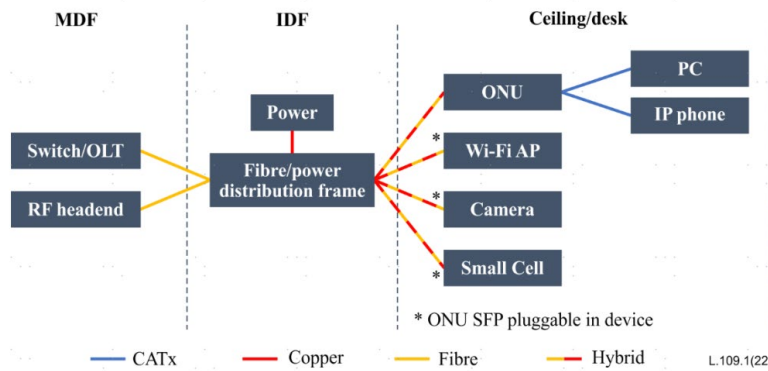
MDF

IDF

Ceiling/desk

Power

Switch/OLT

RF headend

Fibre/power distribution frame

ONU

PC

IP phone

* Wi-Fi AP

* Camera

* Small Cell

* ONU SFP pluggable in device

CATx

Copper

Fibre

Hybrid

L.109.1(22